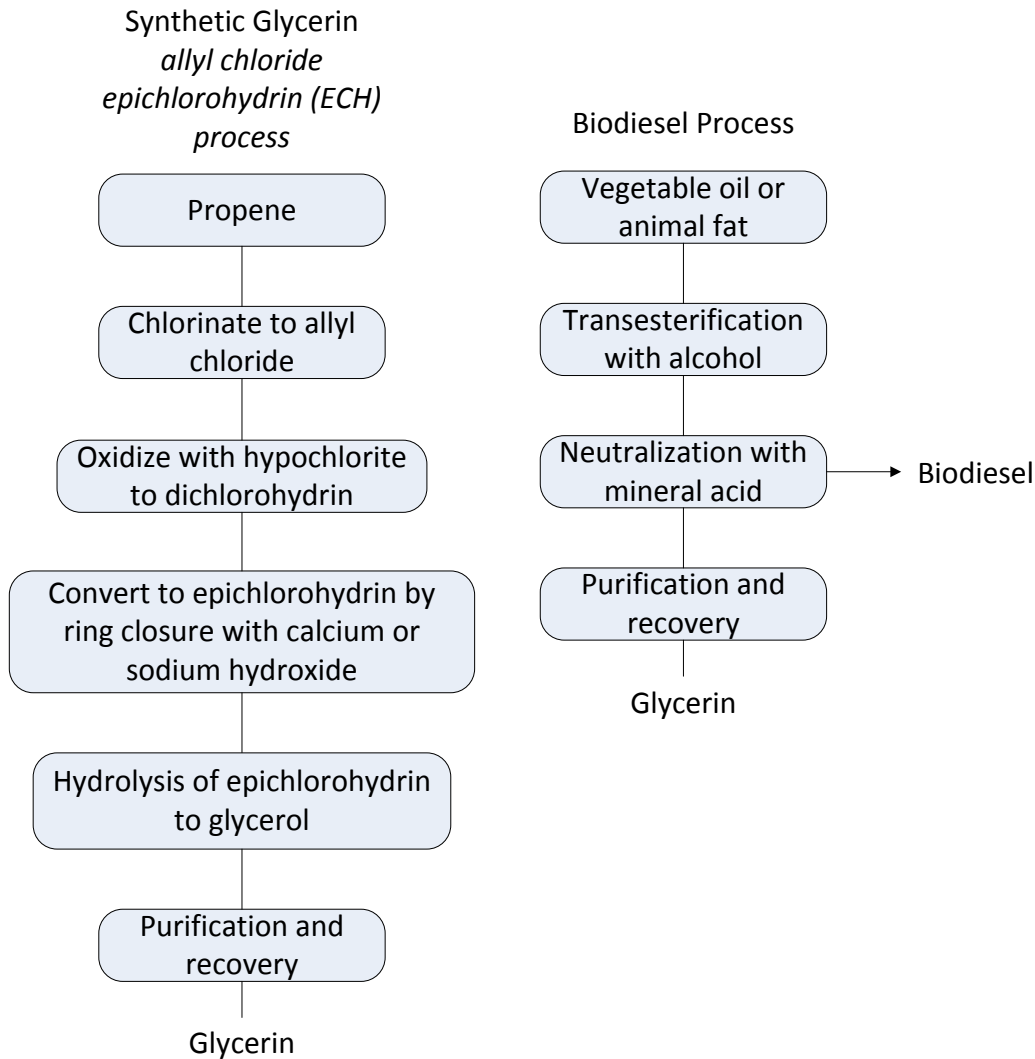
Synthetic Glycerin
allyl chloride epichlorohydrin (ECH) process

Propene

Chlorinate to allyl chloride

Oxidize with hypochlorite to dichlorohydrin

Convert to epichlorohydrin by ring closure with calcium or sodium hydroxide

Hydrolysis of epichlorohydrin to glycerol

Purification and recovery

Glycerin

Biodiesel Process

Vegetable oil or animal fat

Transesterification with alcohol

Neutralization with mineral acid

Biodiesel

Purification and recovery

Glycerin